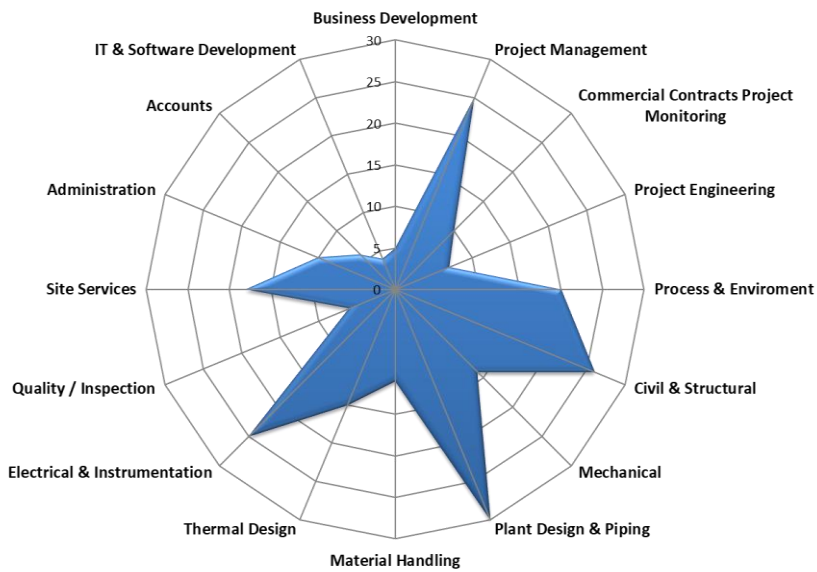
Business Development
Project Management
Commercial Contracts Project Monitoring
Project Engineering
Process & Enviroment
Civil & Structural
Mechanical
Plant Design & Piping
Material Handling
Thermal Design
Electrical & Instrumentation
Quality / Inspection
Site Services
Administration
Accounts
IT & Software Development

30
25
20
15
10
5
0